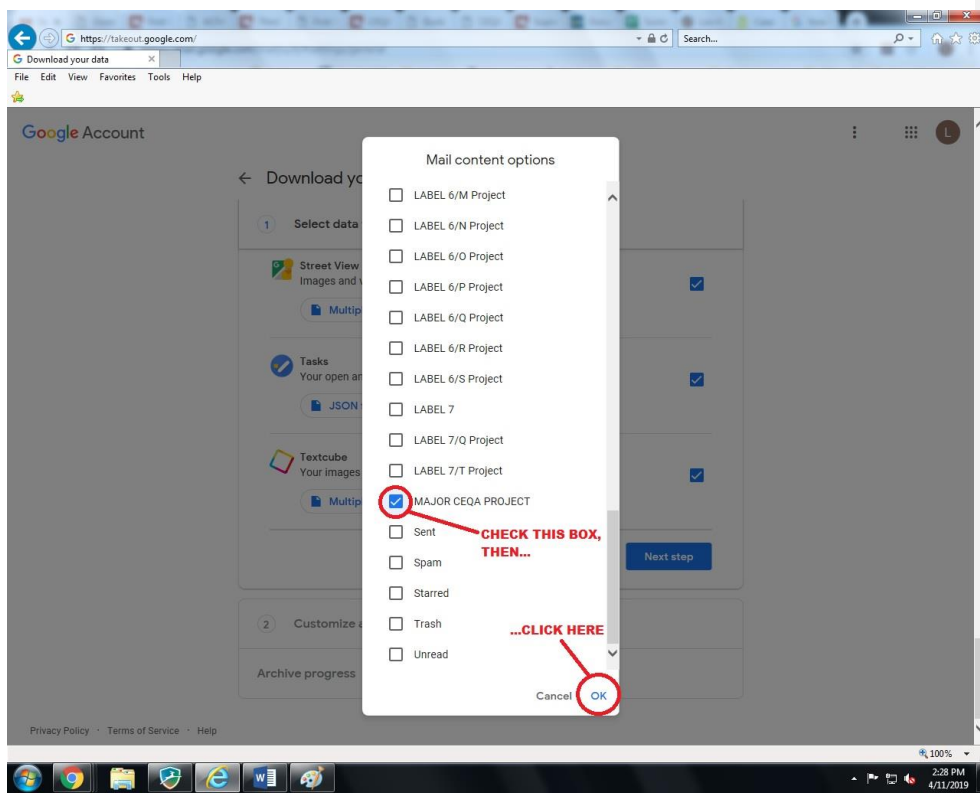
https://takeout.google.com/

Search...

Download your data

File Edit View Favorites Tools Help

Google Account

L

← Download yo

1 Select data

Street View
Images and v

Multip

Tasks
Your open ar

JSON

Textcube
Your images

Multip

Next step

2 Customize a

Archive progress

Mail content options

LABEL 6/M Project

LABEL 6/N Project

LABEL 6/O Project

LABEL 6/P Project

LABEL 6/Q Project

LABEL 6/R Project

LABEL 6/S Project

LABEL 7

LABEL 7/Q Project

LABEL 7/T Project

MAJOR CEQA PROJECT

Sent

Spam

Starred

Trash

Unread

Cancel OK

CHECK THIS BOX, THEN...

...CLICK HERE

Privacy Policy · Terms of Service · Help

100%

2:28 PM
4/11/2019